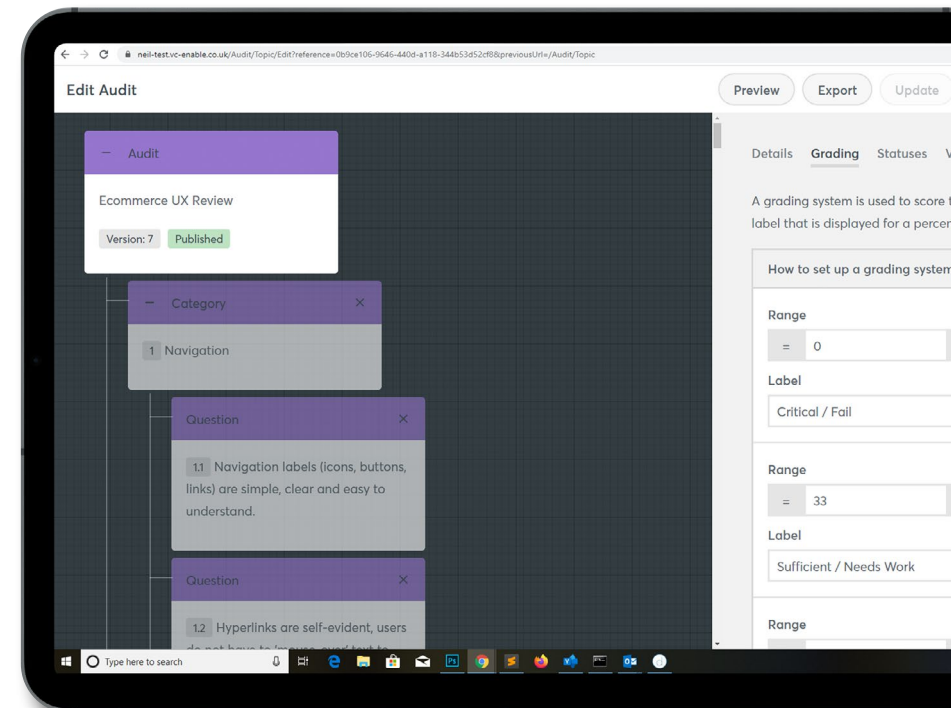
neil-test.vc-enable.co.uk/Audit/Topic/Edit?reference=0b9ce106-9646-440d-a118-344b53d52cf8&previousUrl=/Audit/Topic

Edit Audit

Preview Export Update

− Audit

Ecommerce UX Review

Version: 7 Published

− Category ×

1 Navigation

Question ×

1.1 Navigation labels (icons, buttons, links) are simple, clear and easy to understand.

Question ×

1.2 Hyperlinks are self-evident, users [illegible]

Details Grading Statuses V

A grading system is used to score t label that is displayed for a percer

How to set up a grading system

Range

= 0

Label

Critical / Fail

Range

= 33

Label

Sufficient / Needs Work

Range

Type here to search